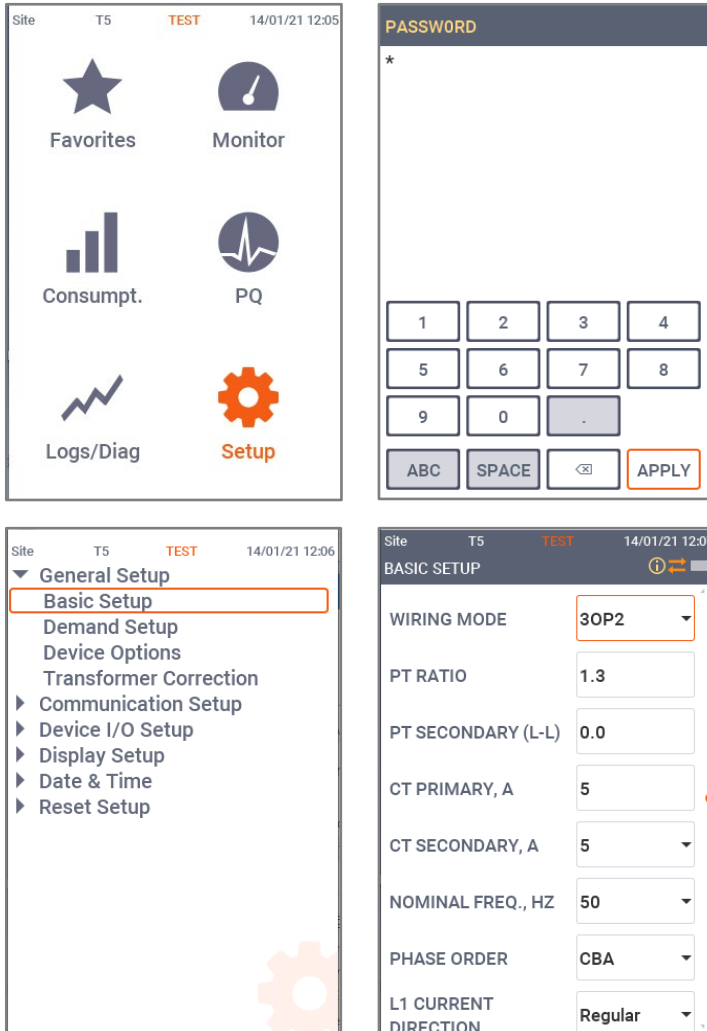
Site T5 TEST 14/01/21 12:05

Favorites

Monitor

Consumpt.

PQ

Logs/Diag

Setup

PASSWORD

*

| 1 | 2 | 3 | 4 |
|---|---|---|---|
| 5 | 6 | 7 | 8 |
| 9 | 0 | . | |
| ABC | SPACE | ⌫ | APPLY |

Site T5 TEST 14/01/21 12:06

General Setup
Basic Setup
Demand Setup
Device Options
Transformer Correction
Communication Setup
Device I/O Setup
Display Setup
Date & Time
Reset Setup

Site T5 TEST 14/01/21 12:0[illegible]

BASIC SETUP

| | |
|---|---|
| WIRING MODE | 3OP2 |
| PT RATIO | 1.3 |
| PT SECONDARY (L-L) | 0.0 |
| CT PRIMARY, A | 5 |
| CT SECONDARY, A | 5 |
| NOMINAL FREQ., HZ | 50 |
| PHASE ORDER | CBA |
| L1 CURRENT DIRECTION | Regular |